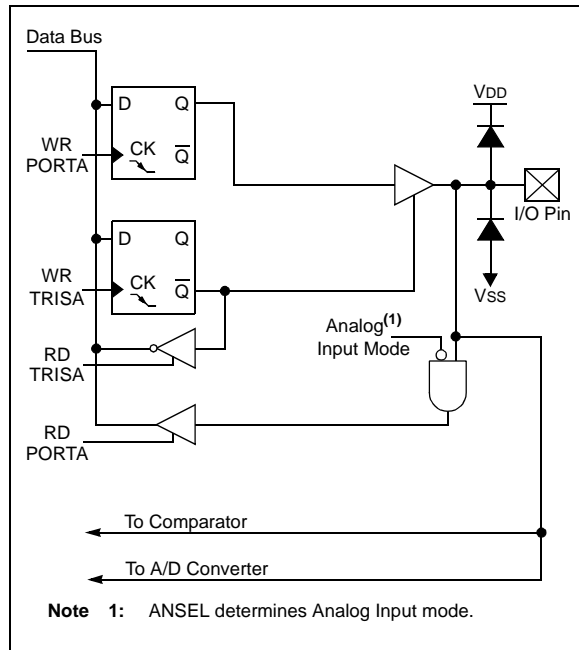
Data Bus

D Q

WR PORTA

CK $\overline{Q}$

VDD

I/O Pin

D Q

WR TRISA

CK $\overline{Q}$

VSS

Analog$^{(1)}$ Input Mode

RD TRISA

RD PORTA

To Comparator

To A/D Converter

**Note 1:** ANSEL determines Analog Input mode.